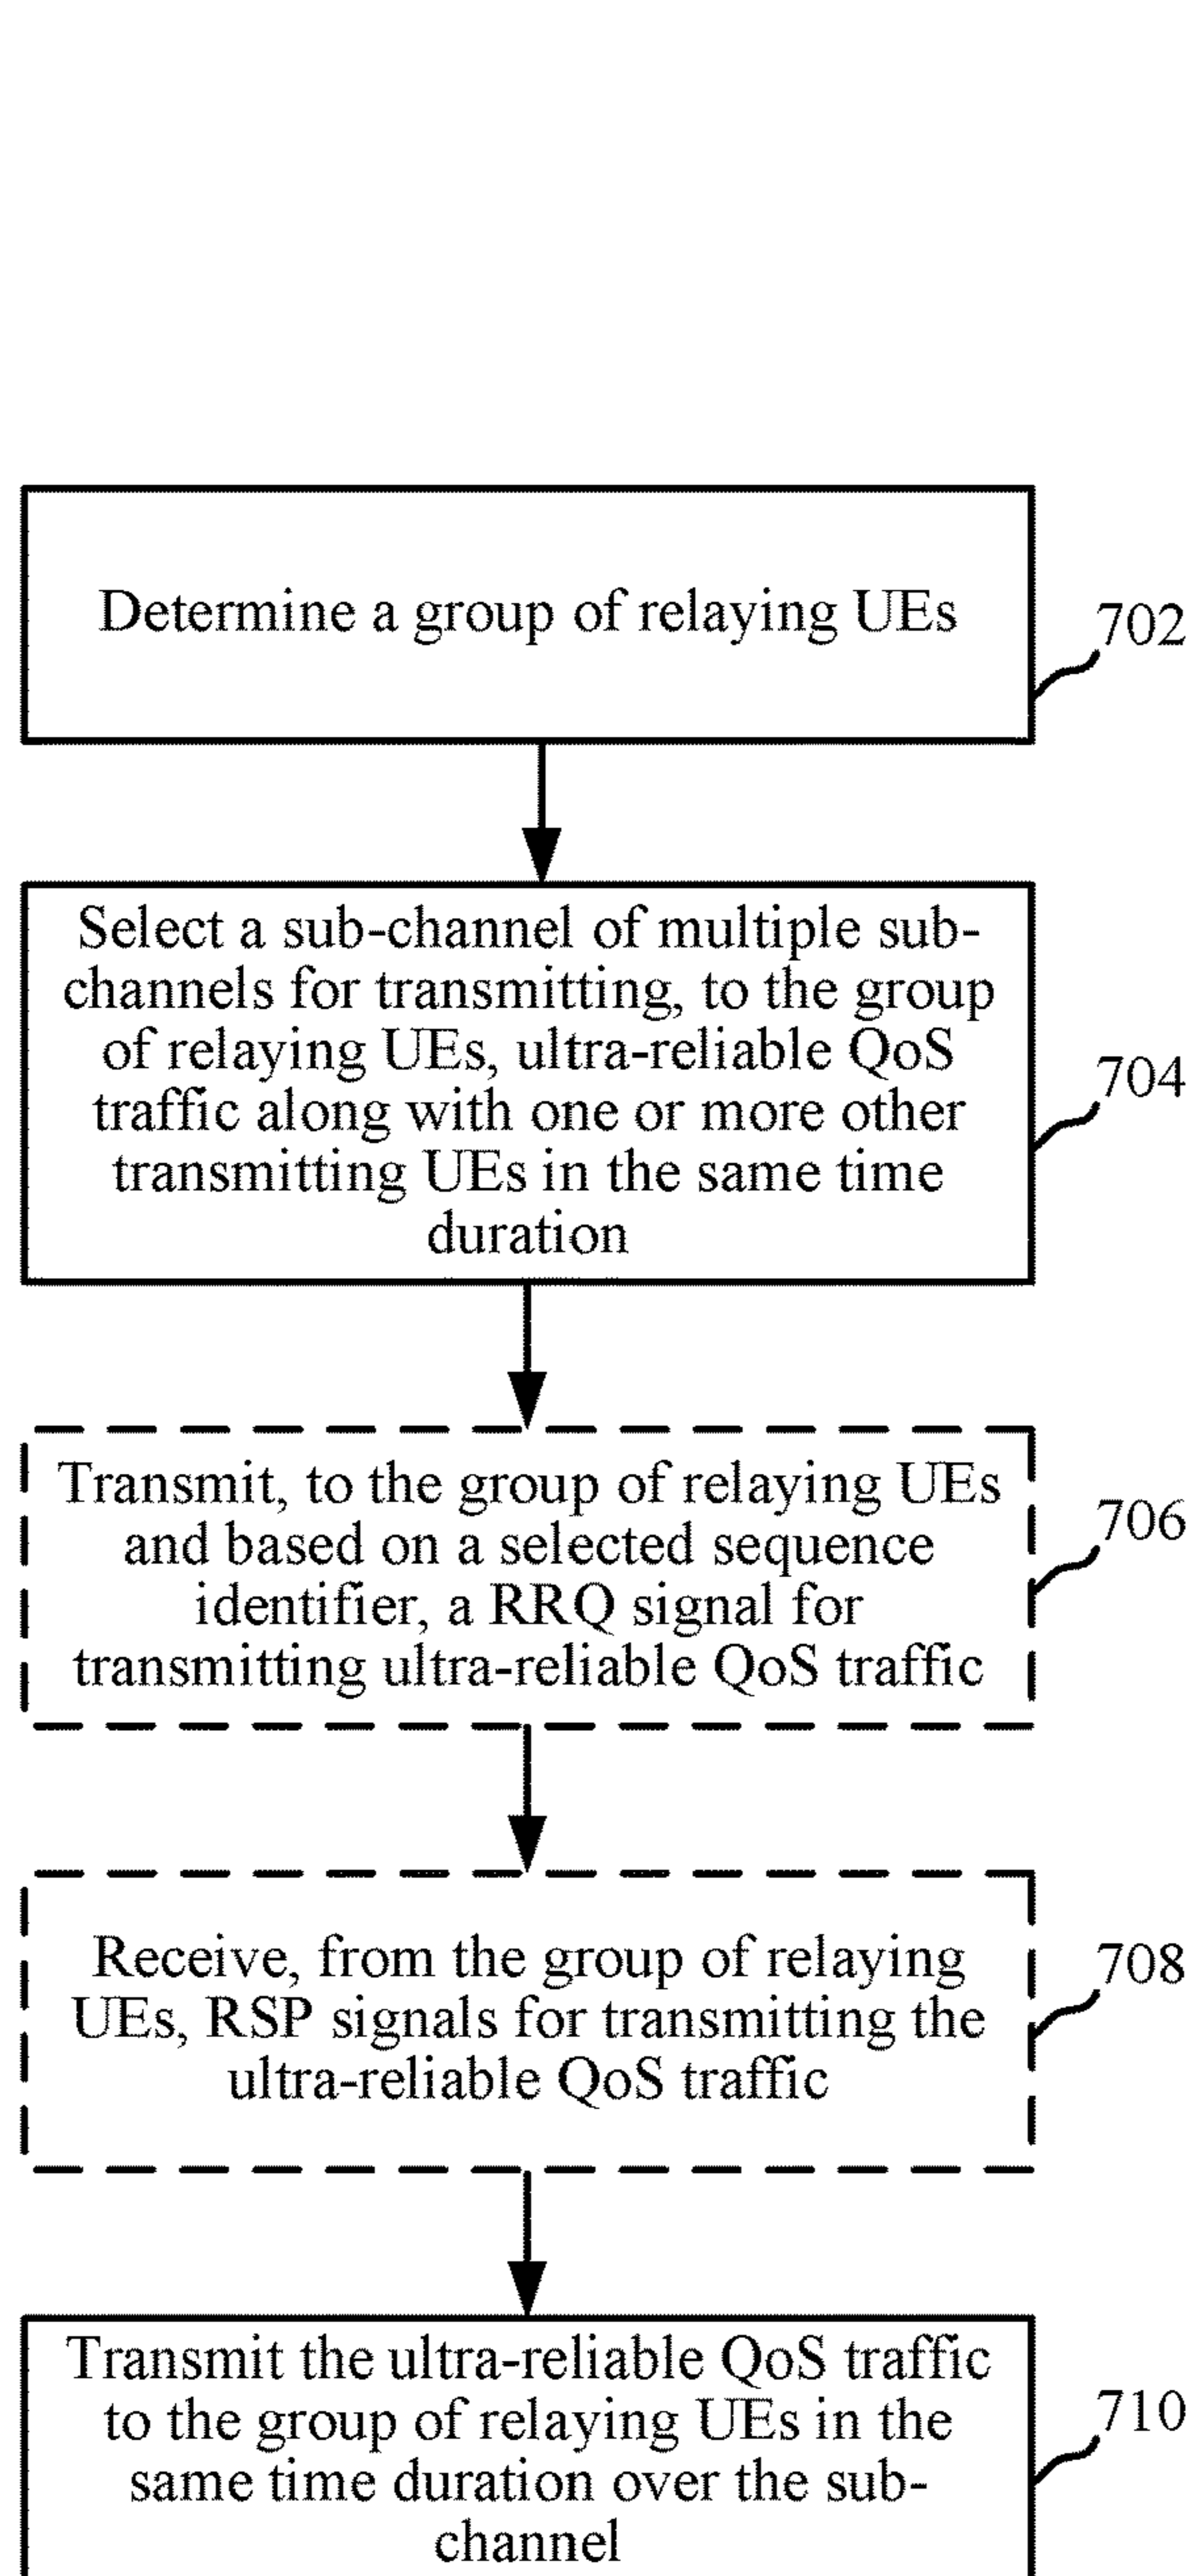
Determine a group of relaying UEs

702

Select a sub-channel of multiple sub-channels for transmitting, to the group of relaying UEs, ultra-reliable QoS traffic along with one or more other transmitting UEs in the same time duration

704

Transmit, to the group of relaying UEs and based on a selected sequence identifier, a RRQ signal for transmitting ultra-reliable QoS traffic

706

Receive, from the group of relaying UEs, RSP signals for transmitting the ultra-reliable QoS traffic

708

Transmit the ultra-reliable QoS traffic to the group of relaying UEs in the same time duration over the sub-channel

710